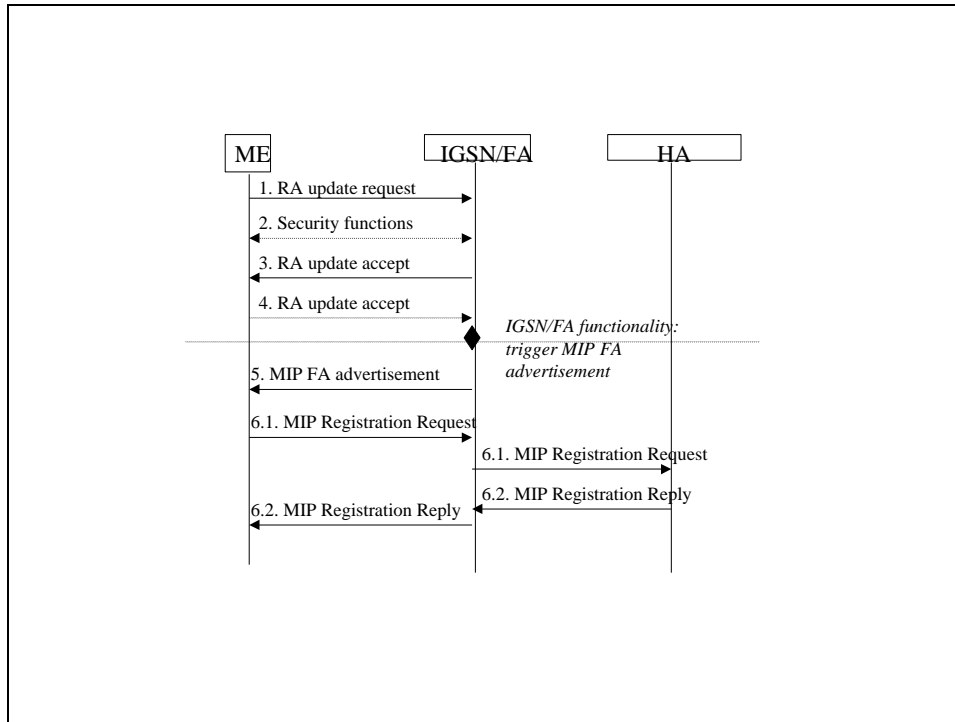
ME

IGSN/FA

HA

1. RA update request

2. Security functions

3. RA update accept

4. RA update accept

IGSN/FA functionality: trigger MIP FA advertisement

5. MIP FA advertisement

6.1. MIP Registration Request

6.1. MIP Registration Request

6.2. MIP Registration Reply

6.2. MIP Registration Reply